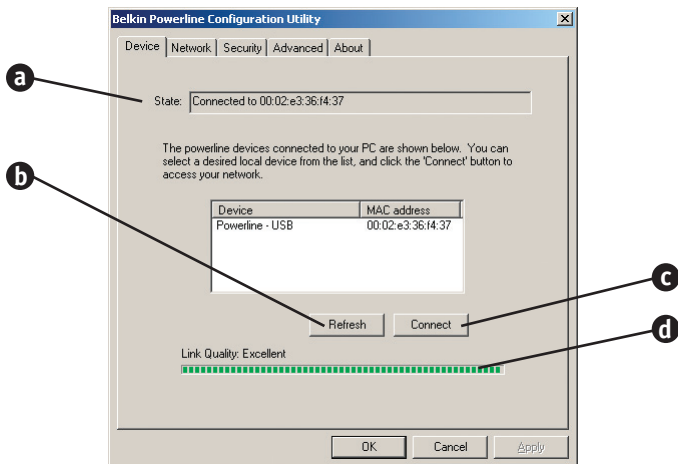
Belkin Powerline Configuration Utility

Device | Network | Security | Advanced | About

a

State: Connected to 00:02:e3:36:f4:37

The powerline devices connected to your PC are shown below. You can select a desired local device from the list, and click the 'Connect' button to access your network.

b

| Device | MAC address |
|---|---|
| Powerline - USB | 00:02:e3:36:f4:37 |

c

Refresh Connect

d

Link Quality: Excellent

OK Cancel Apply